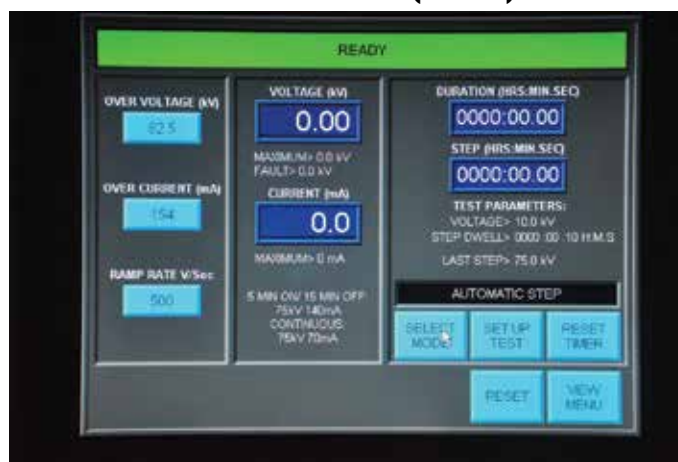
READY

OVER VOLTAGE (kV)

82.5

OVER CURRENT (mA)

154

RAMP RATE V/Sec

500

VOLTAGE (kV)

0.00

MAXIMUM> 0.0 kV
FAULT> 0.0 kV

CURRENT (mA)

0.0

MAXIMUM> 0 mA

5 MIN ON/ 15 MIN OFF
75kV 140mA
CONTINUOUS
75kV 70mA

DURATION (HRS:MIN:SEC)

0000:00.00

STEP (HRS:MIN:SEC)

0000:00.00

TEST PARAMETERS:
VOLTAGE> 10.0 kV
STEP DWELL> 0000 :00 :10 H:M:S

LAST STEP> 75.0 kV

AUTOMATIC STEP

SELECT MODE

SET UP TEST

RESET TIMER

RESET

VIEW MENU